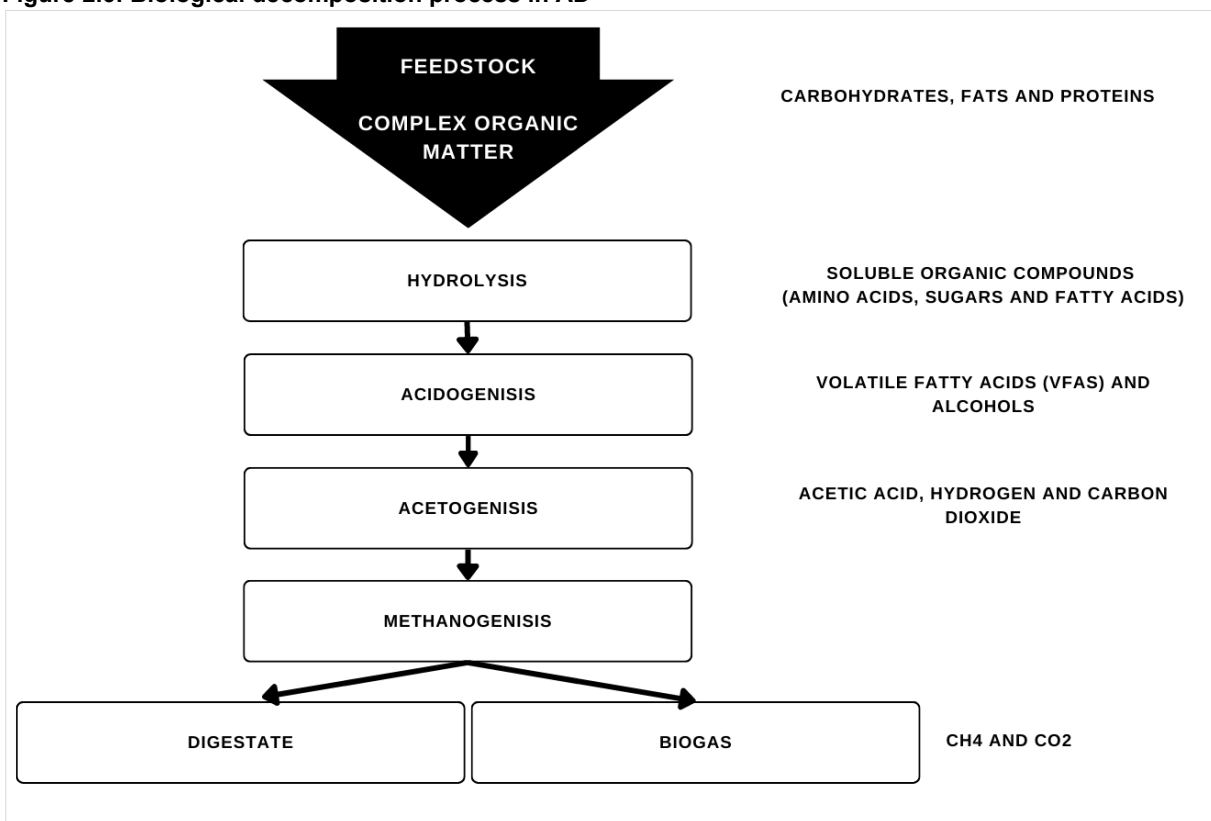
Figure 2.3: Biological decomposition process in AD

FEEDSTOCK

COMPLEX ORGANIC MATTER

CARBOHYDRATES, FATS AND PROTEINS

HYDROLYSIS

SOLUBLE ORGANIC COMPOUNDS (AMINO ACIDS, SUGARS AND FATTY ACIDS)

ACIDOGENISIS

VOLATILE FATTY ACIDS (VFAS) AND ALCOHOLS

ACETOGENISIS

ACETIC ACID, HYDROGEN AND CARBON DIOXIDE

METHANOGENISIS

DIGESTATE

BIOGAS

CH4 AND CO2